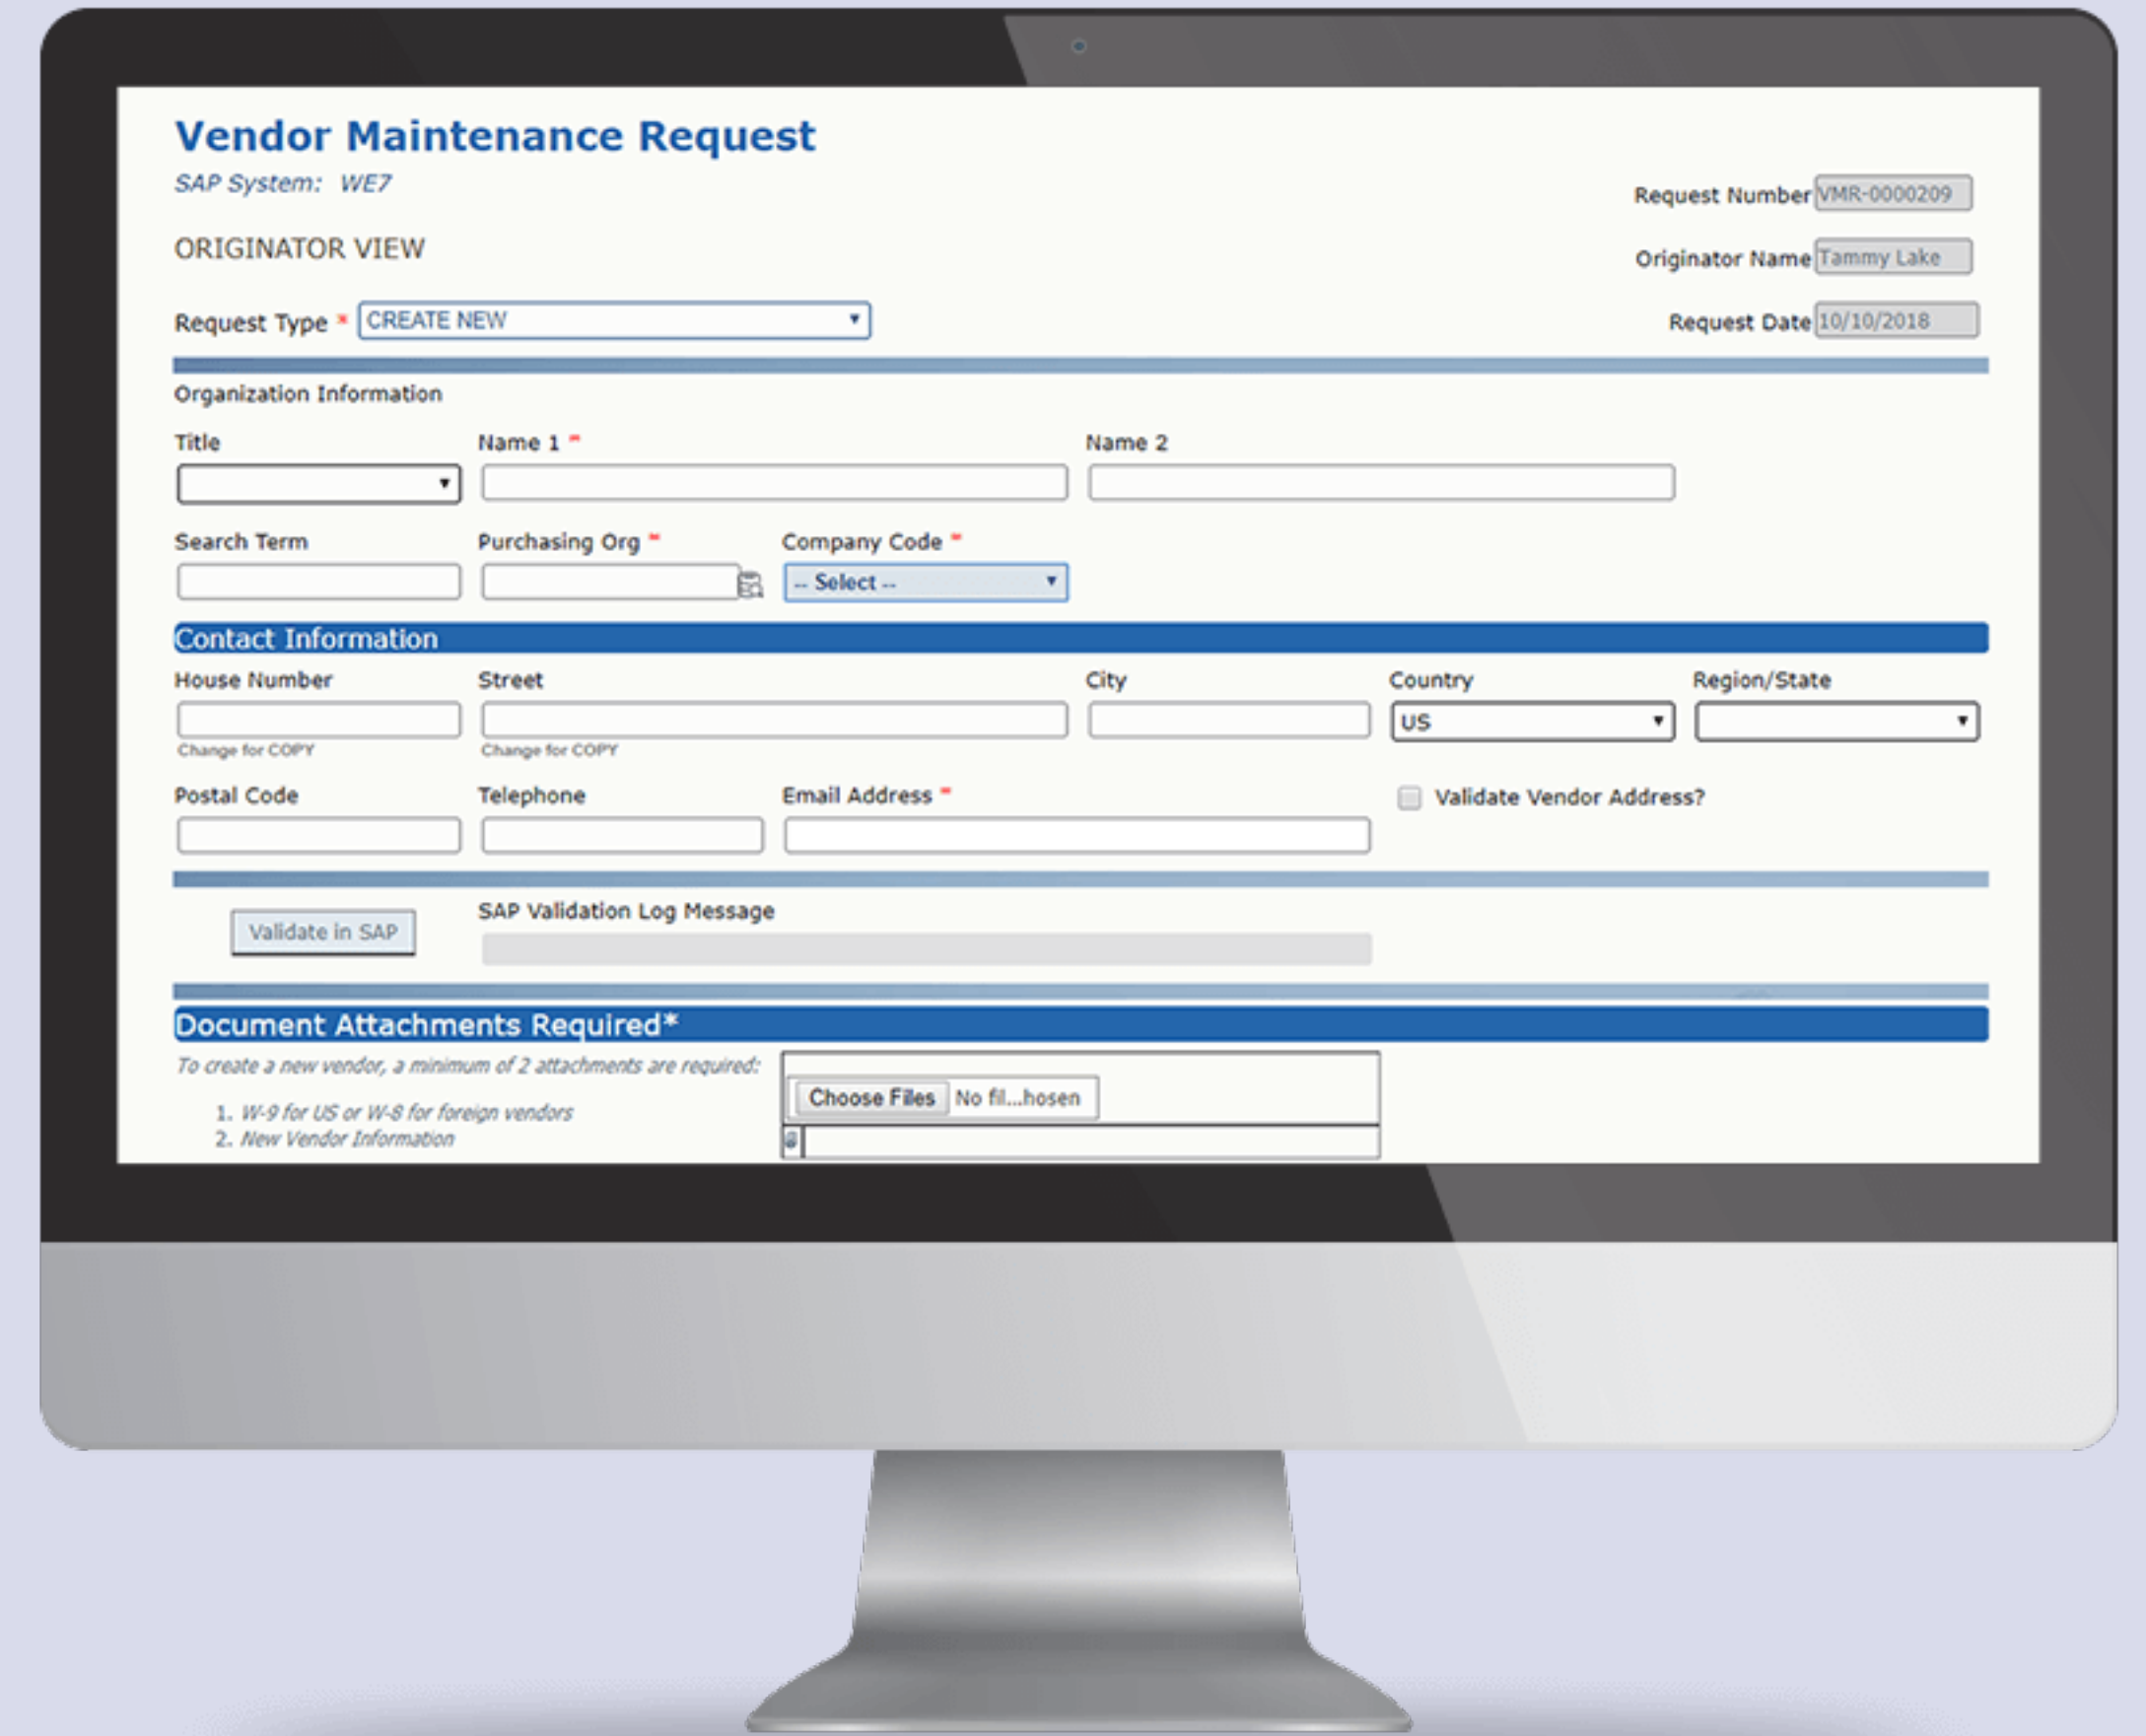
Vendor Maintenance Request
SAP System: WE7

Request Number VMR-0000209

ORIGINATOR VIEW

Originator Name Tammy Lake

Request Type * CREATE NEW

Request Date 10/10/2018

Organization Information

Title

Name 1 *

Name 2

Search Term

Purchasing Org *

Company Code *
-- Select --

Contact Information

House Number
Change for COPY

Street
Change for COPY

City

Country
US

Region/State

Postal Code

Telephone

Email Address *

Validate Vendor Address?

Validate in SAP

SAP Validation Log Message

Document Attachments Required*

To create a new vendor, a minimum of 2 attachments are required:
1. W-9 for US or W-8 for foreign vendors
2. New Vendor Information

Choose Files No fil...hosen